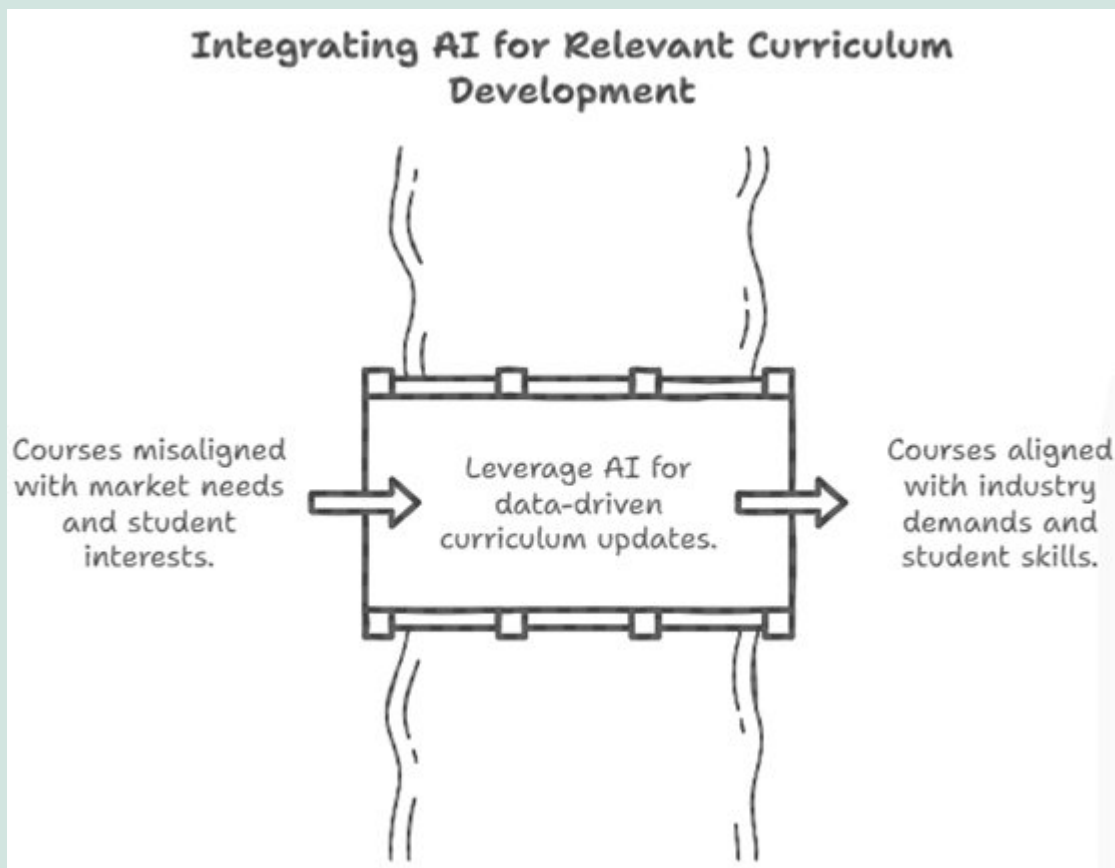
Integrating AI for Relevant Curriculum Development

Courses misaligned with market needs and student interests.

Leverage AI for data-driven curriculum updates.

Courses aligned with industry demands and student skills.